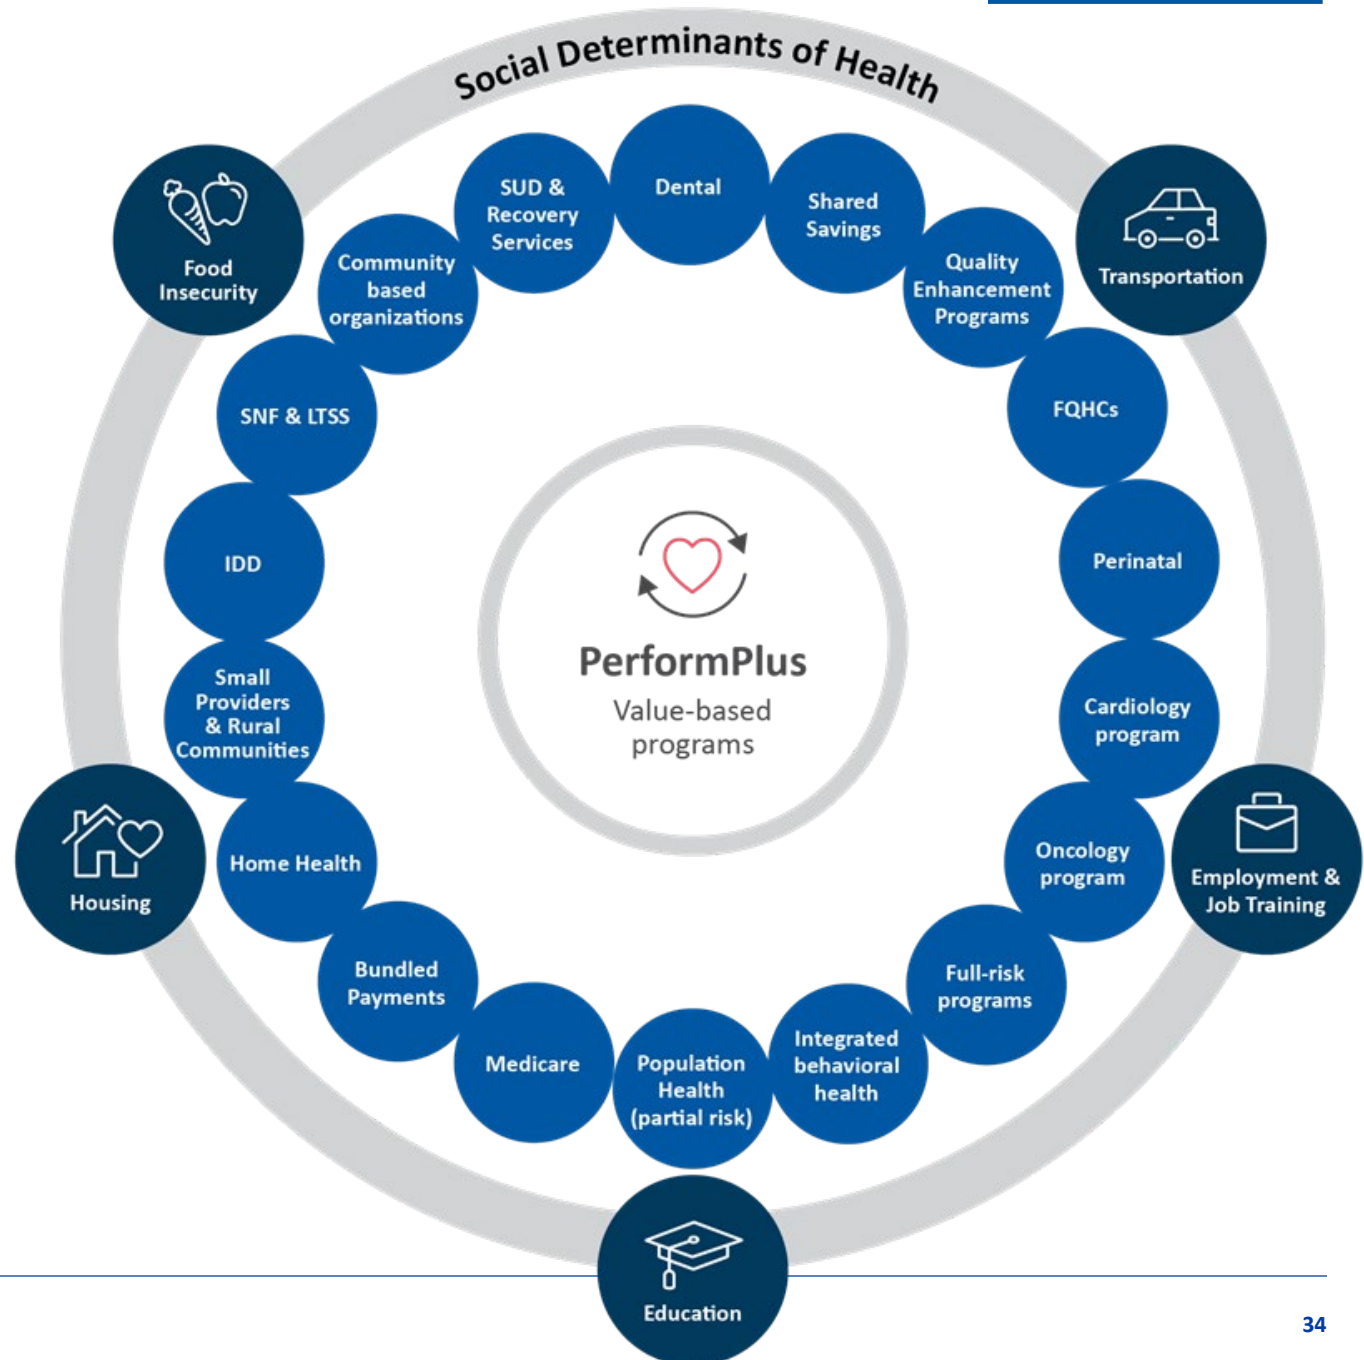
Social Determinants of Health

Food Insecurity

Transportation

Housing

Employment & Job Training

Education

Dental

Shared Savings

Quality Enhancement Programs

FQHCs

Perinatal

Cardiology program

Oncology program

Full-risk programs

Integrated behavioral health

Population Health (partial risk)

Medicare

Bundled Payments

Home Health

Small Providers & Rural Communities

IDD

SNF & LTSS

Community based organizations

SUD & Recovery Services

PerformPlus
Value-based programs

34